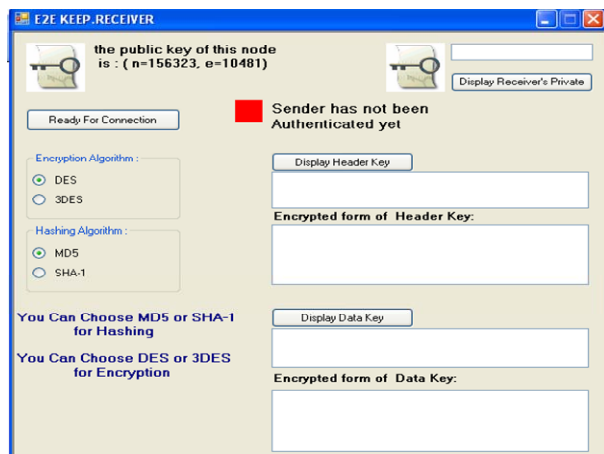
E2E KEEP.RECEIVER

the public key of this node is : ( n=156323, e=10481)

Display Receiver's Private

Ready For Connection

Sender has not been Authenticated yet

Encryption Algorithm :

DES

3DES

Hashing Algorithm :

MD5

SHA-1

Display Header Key

Encrypted form of Header Key:

You Can Choose MD5 or SHA-1 for Hashing

You Can Choose DES or 3DES for Encryption

Display Data Key

Encrypted form of Data Key: